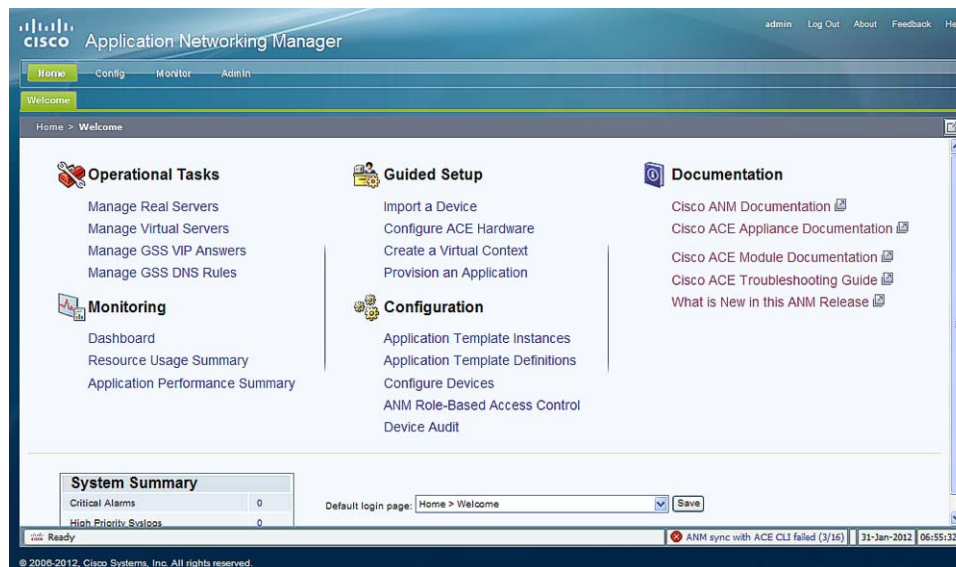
cisco Application Networking Manager

admin Log Out About Feedback He

Home Config Monitor Admin

Welcome

Home > Welcome

Operational Tasks

Manage Real Servers
Manage Virtual Servers
Manage GSS VIP Answers
Manage GSS DNS Rules

Monitoring

Dashboard
Resource Usage Summary
Application Performance Summary

Guided Setup

Import a Device
Configure ACE Hardware
Create a Virtual Context
Provision an Application

Configuration

Application Template Instances
Application Template Definitions
Configure Devices
ANM Role-Based Access Control
Device Audit

Documentation

Cisco ANM Documentation
Cisco ACE Appliance Documentation
Cisco ACE Module Documentation
Cisco ACE Troubleshooting Guide
What is New in this ANM Release

System Summary

| Critical Alarms | 0 |
|---|---|
| High Priority Syslogs | 0 |

Default login page: Home > Welcome Save

Ready

ANM sync with ACE CLI failed (3/16) 31-Jan-2012 06:55:32

© 2006-2012, Cisco Systems, Inc. All rights reserved.